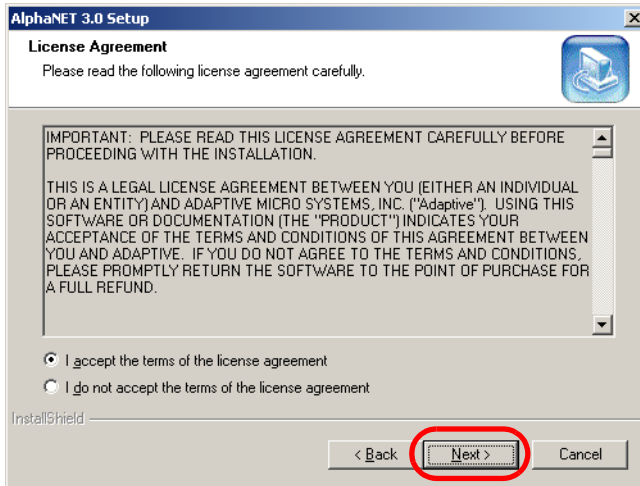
AlphaNET 3.0 Setup

License Agreement

Please read the following license agreement carefully.

IMPORTANT: PLEASE READ THIS LICENSE AGREEMENT CAREFULLY BEFORE PROCEEDING WITH THE INSTALLATION.

THIS IS A LEGAL LICENSE AGREEMENT BETWEEN YOU (EITHER AN INDIVIDUAL OR AN ENTITY) AND ADAPTIVE MICRO SYSTEMS, INC. ("Adaptive"). USING THIS SOFTWARE OR DOCUMENTATION (THE "PRODUCT") INDICATES YOUR ACCEPTANCE OF THE TERMS AND CONDITIONS OF THIS AGREEMENT BETWEEN YOU AND ADAPTIVE. IF YOU DO NOT AGREE TO THE TERMS AND CONDITIONS, PLEASE PROMPTLY RETURN THE SOFTWARE TO THE POINT OF PURCHASE FOR A FULL REFUND.

I accept the terms of the license agreement

I do not accept the terms of the license agreement

InstallShield

< Back

Next >

Cancel